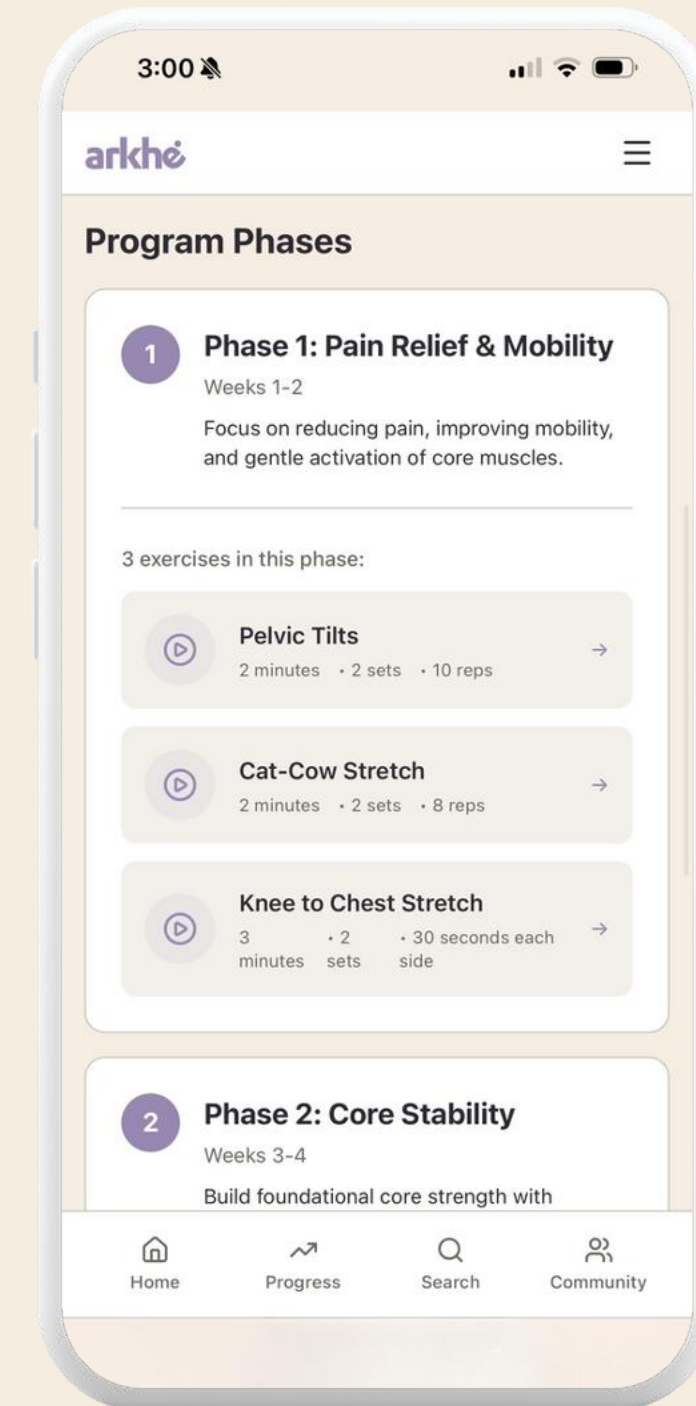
3:00

arkhé

Program Phases

1

Phase 1: Pain Relief & Mobility

Weeks 1-2

Focus on reducing pain, improving mobility, and gentle activation of core muscles.

3 exercises in this phase:

Pelvic Tilts
2 minutes · 2 sets · 10 reps

Cat-Cow Stretch
2 minutes · 2 sets · 8 reps

Knee to Chest Stretch
3 minutes · 2 sets · 30 seconds each side

2

Phase 2: Core Stability

Weeks 3-4

Build foundational core strength with

Home Progress Search Community